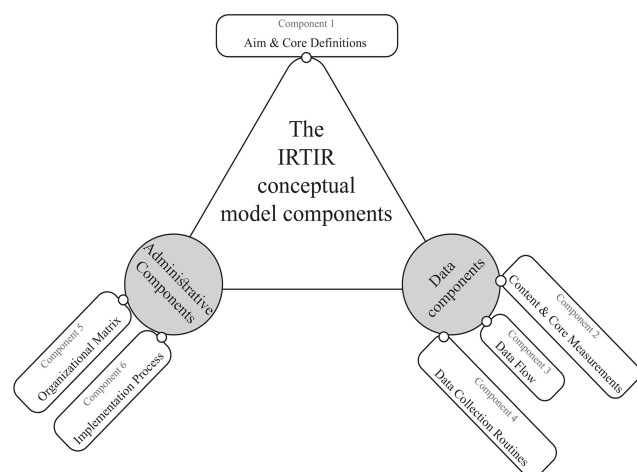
Component 1
Aim & Core Definitions

The IRTIR conceptual model components

Administrative Components

Component 5
Organizational Matrix

Component 6
Implementation Process

Data components

Component 2
Content & Core Measurements

Component 3
Data Flow

Component 4
Data Collection Routines